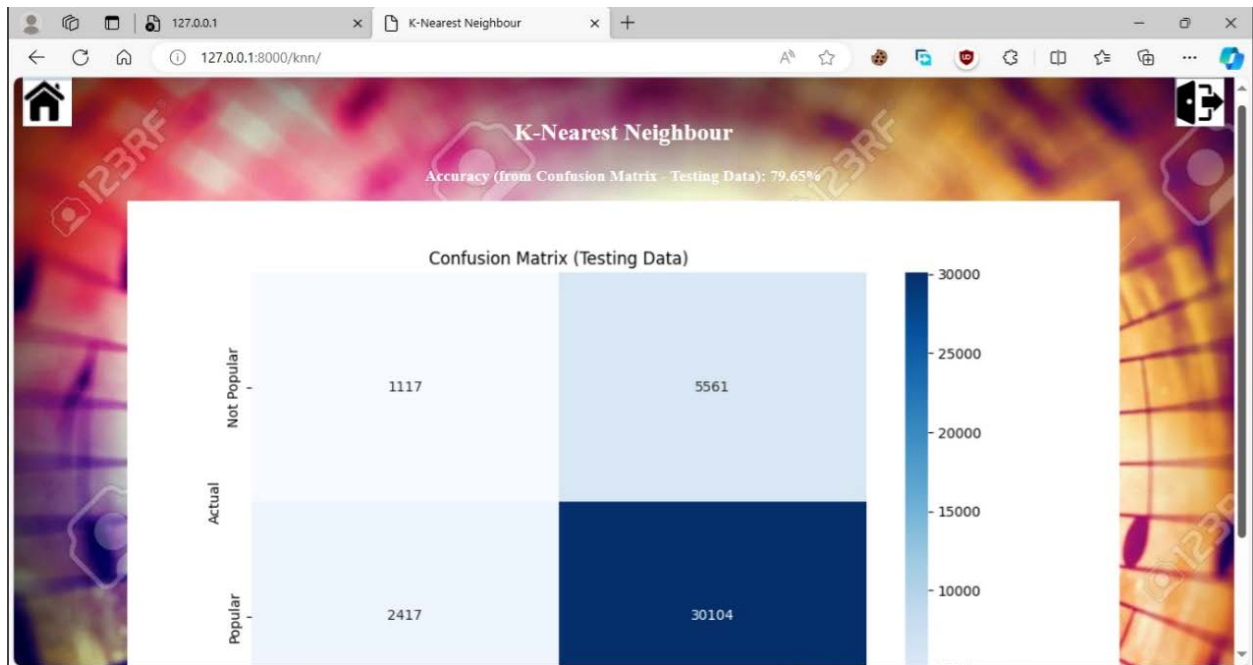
127.0.0.1 ×
K-Nearest Neighbour ×
+
127.0.0.1:8000/knn/

123RF

K-Nearest Neighbour

Accuracy (from Confusion Matrix - Testing Data): 79.65%

Confusion Matrix (Testing Data)

| | | |
|---|---|---|
| Not Popular | 1117 | 5561 |
| Popular | 2417 | 30104 |

Actual

30000
25000
20000
15000
10000